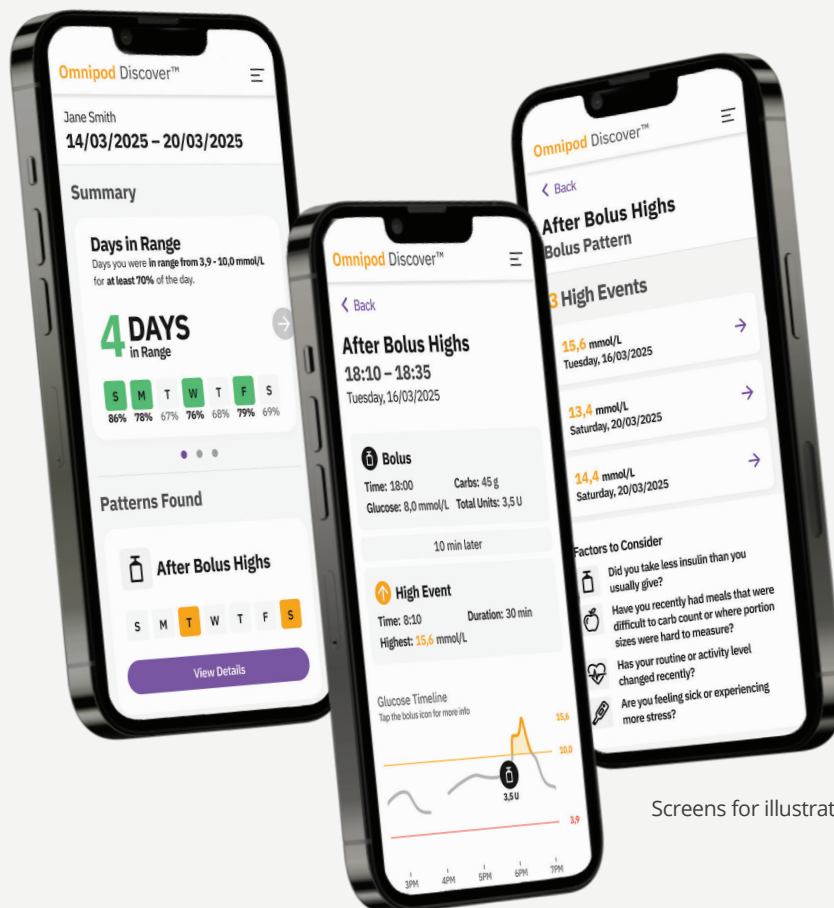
Omnipod Discover™

Jane Smith
14/03/2025 – 20/03/2025

Summary

Days in Range
Days you were in range from 3,9 - 10,0 mmol/L for at least 70% of the day.

4 DAYS in Range

| S | M | T | W | T | F | S |
|---|---|---|---|---|---|---|
| 86% | 78% | 67% | 76% | 68% | 79% | 69% |

Patterns Found

After Bolus Highs

S M T W T F S

View Details

Omnipod Discover™

< Back

After Bolus Highs
18:10 – 18:35
Tuesday, 16/03/2025

Bolus
Time: 18:00
Carbs: 45 g
Glucose: 8,0 mmol/L
Total Units: 3,5 U

10 min later

High Event
Time: 8:10
Duration: 30 min
Highest: 15,6 mmol/L

Glucose Timeline
Tap the bolus icon for more info

15,6
10,0
3,5 U
3,9

3PM 4PM 5PM 6PM 7PM

Omnipod Discover™

< Back

After Bolus Highs
Bolus Pattern

3 High Events

15,6 mmol/L
Tuesday, 16/03/2025

13,4 mmol/L
Saturday, 20/03/2025

14,4 mmol/L
Saturday, 20/03/2025

Factors to Consider
Did you take less insulin than you usually give?
Have you recently had meals that were difficult to carb count or where portion sizes were hard to measure?
Has your routine or activity level changed recently?
Are you feeling sick or experiencing more stress?

Screens for illustrat